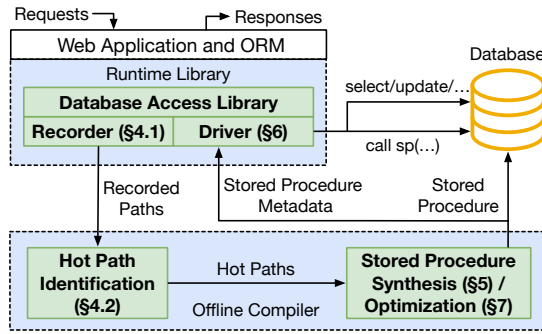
Requests
Responses
Web Application and ORM
Database
Runtime Library
Database Access Library
Recorder (§4.1)
Driver (§6)
select/update/…
call sp(…)
Recorded Paths
Stored Procedure Metadata
Stored Procedure
Hot Path Identification (§4.2)
Hot Paths
Offline Compiler
Stored Procedure Synthesis (§5) / Optimization (§7)